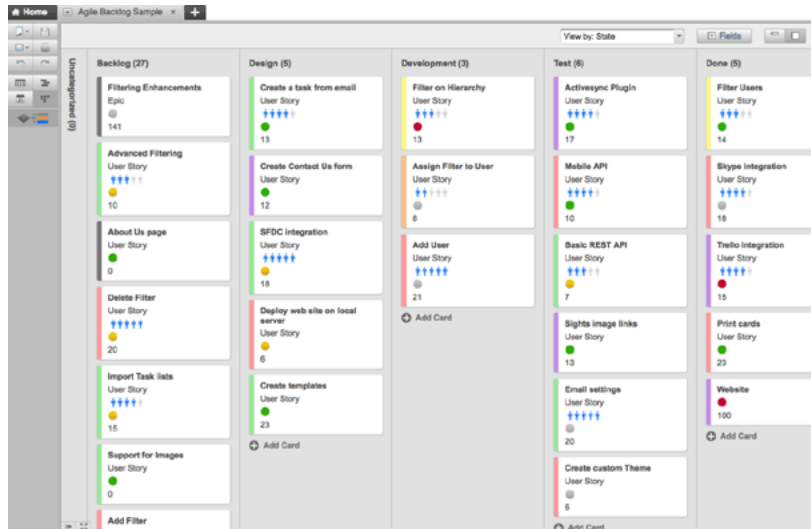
Home | Agile Backlog Sample ×

View by: State | Fields

Uncategorized (0)

Backlog (27)

Filtering Enhancements
Epic
141

Advanced Filtering
User Story
10

About Us page
User Story
0

Delete Filter
User Story
20

Import Task lists
User Story
15

Support for Images
User Story
0

Add Filter

Design (5)

Create a task from email
User Story
13

Create Contact Us form
User Story
12

SFDC integration
User Story
18

Deploy web site on local server
User Story
6

Create templates
User Story
23

Add Card

Development (3)

Filter on Hierarchy
User Story
13

Assign Filter to User
User Story
8

Add User
User Story
21

Add Card

Test (6)

Activesync Plugin
User Story
17

Mobile API
User Story
10

Basic REST API
User Story
7

Sights image links
User Story
13

Email settings
User Story
20

Create custom Theme
User Story
6

Add Card

Done (5)

Filter Users
User Story
14

Skype integration
User Story
18

Trello integration
User Story
15

Print cards
User Story
23

Website
100

Add Card